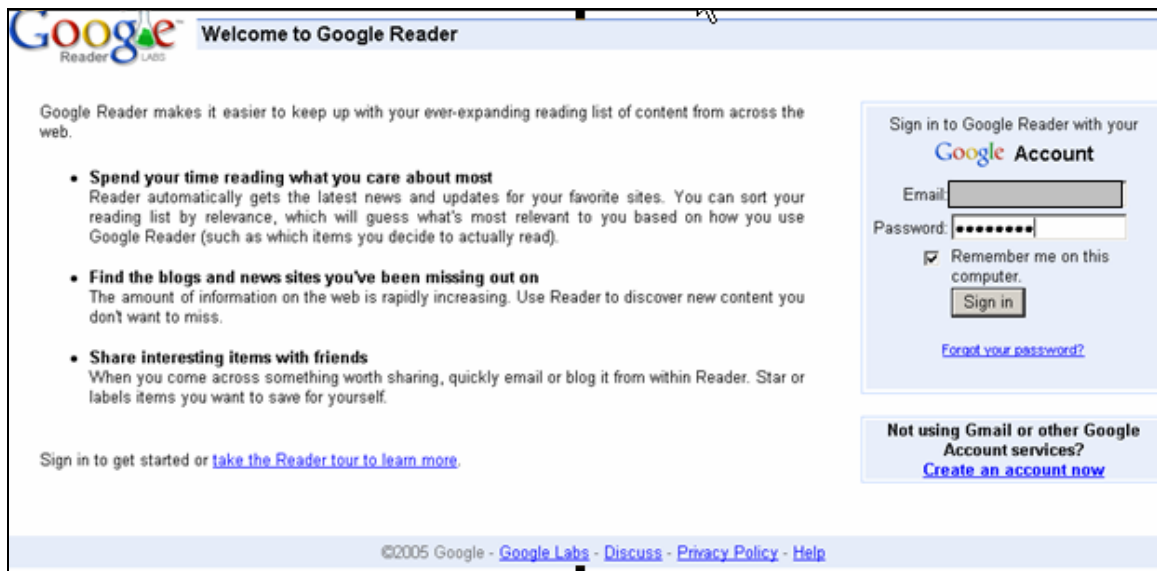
Google Reader LABS

Welcome to Google Reader

Google Reader makes it easier to keep up with your ever-expanding reading list of content from across the web.

- **Spend your time reading what you care about most**
Reader automatically gets the latest news and updates for your favorite sites. You can sort your reading list by relevance, which will guess what's most relevant to you based on how you use Google Reader (such as which items you decide to actually read).

- **Find the blogs and news sites you've been missing out on**
The amount of information on the web is rapidly increasing. Use Reader to discover new content you don't want to miss.

- **Share interesting items with friends**
When you come across something worth sharing, quickly email or blog it from within Reader. Star or labels items you want to save for yourself.

Sign in to get started or take the Reader tour to learn more.

Sign in to Google Reader with your
Google Account

Email:

Password: ••••••••

Remember me on this computer.

Sign in

Forgot your password?

Not using Gmail or other Google Account services?
Create an account now

©2005 Google - Google Labs - Discuss - Privacy Policy - Help